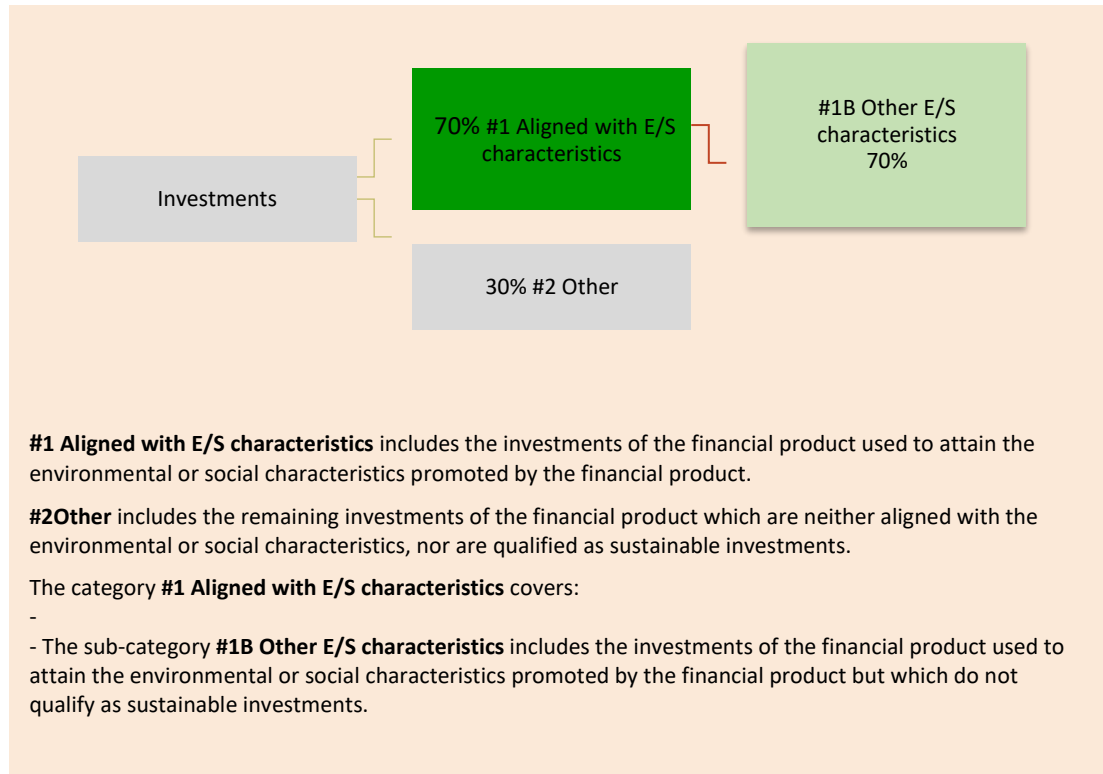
Investments

70% #1 Aligned with E/S characteristics

#1B Other E/S characteristics 70%

30% #2 Other

**#1 Aligned with E/S characteristics** includes the investments of the financial product used to attain the environmental or social characteristics promoted by the financial product.

**#2Other** includes the remaining investments of the financial product which are neither aligned with the environmental or social characteristics, nor are qualified as sustainable investments.

The category **#1 Aligned with E/S characteristics** covers:

-

- The sub-category **#1B Other E/S characteristics** includes the investments of the financial product used to attain the environmental or social characteristics promoted by the financial product but which do not qualify as sustainable investments.